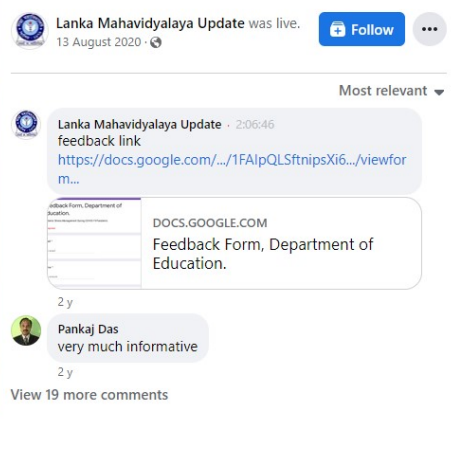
Lanka Mahavidyalaya Update was live.
13 August 2020 ·

Follow

...

Most relevant

Lanka Mahavidyalaya Update · 2:06:46
feedback link
https://docs.google.com/.../1FAIpQLSftnipsXi6.../viewform...

edback Form, Department of Education.

DOCS.GOOGLE.COM
Feedback Form, Department of Education.

2 y

Pankaj Das
very much informative

2 y

View 19 more comments